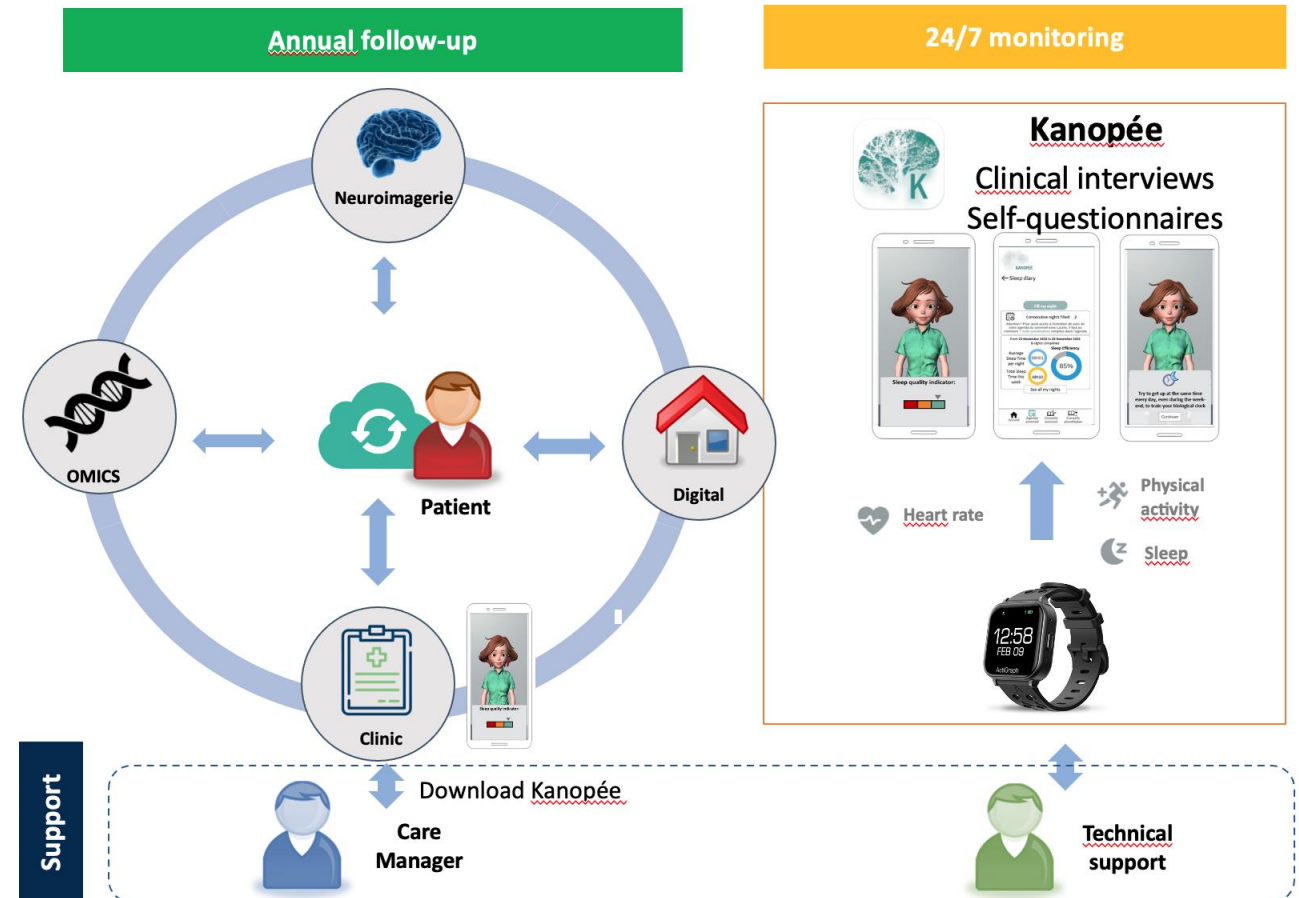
Annual follow-up

24/7 monitoring

Neuroimagerie

OMICS

Patient

Digital

Clinic

Sleep quality indicator

Kanopée

Clinical interviews
Self-questionnaires

Sleep quality indicator:

← Sleep diary

Consecutive nights filled

Average Sleep Time per night

Total Sleep Time this week

Sleep Efficiency

85%

See all my nights

Try to get up at the same time every day, even during the weekend, to train your biological clock

Continue

Heart rate

Physical activity

Sleep

12:58
FEB 09

ActiGraph

Support

Download Kanopée

Care Manager

Technical support